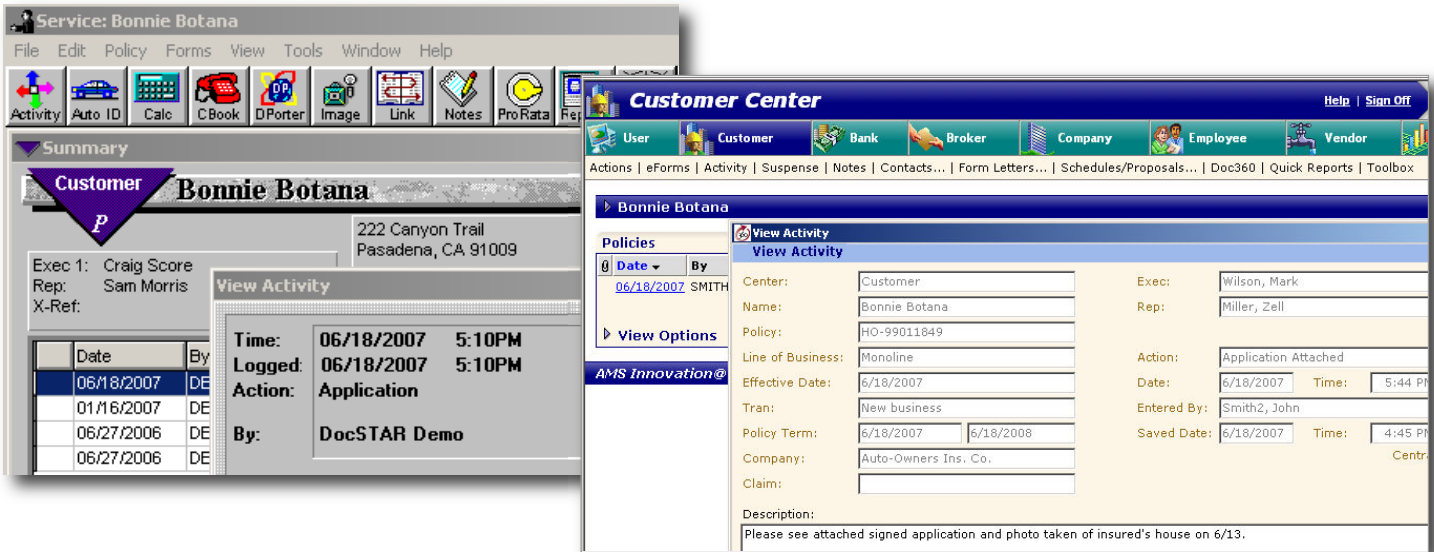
Service: Bonnie Botana

File Edit Policy Forms View Tools Window Help

Activity Auto ID Calc CBook DPorter Image Link Notes ProRata Rep

Summary

Customer
P
Bonnie Botana

222 Canyon Trail
Pasadena, CA 91009

Exec 1: Craig Score
Rep: Sam Morris
X-Ref:

| Date | By |
|---|---|
| 06/18/2007 | DE |
| 01/16/2007 | DE |
| 06/27/2006 | DE |
| 06/27/2006 | DE |

View Activity

Time: 06/18/2007 5:10PM
Logged: 06/18/2007 5:10PM
Action: Application

By: DocSTAR Demo

Customer Center

Help | Sign Off

User Customer Bank Broker Company Employee Vendor

Actions | eForms | Activity | Suspense | Notes | Contacts... | Form Letters... | Schedules/Proposals... | Doc360 | Quick Reports | Toolbox

Bonnie Botana

Policies

| Date | By |
|---|---|
| 06/18/2007 | SMITH |

View Options

AMS Innovation@

View Activity
View Activity

Center: Customer
Exec: Wilson, Mark
Name: Bonnie Botana
Rep: Miller, Zell
Policy: HO-99011849
Line of Business: Monoline
Action: Application Attached
Effective Date: 6/18/2007
Date: 6/18/2007 Time: 5:44 PM
Tran: New business
Entered By: Smith2, John
Policy Term: 6/18/2007 6/18/2008
Saved Date: 6/18/2007 Time: 4:45 PM
Company: Auto-Owners Ins. Co.
Centra
Claim:

Description:
Please see attached signed application and photo taken of insured's house on 6/13.